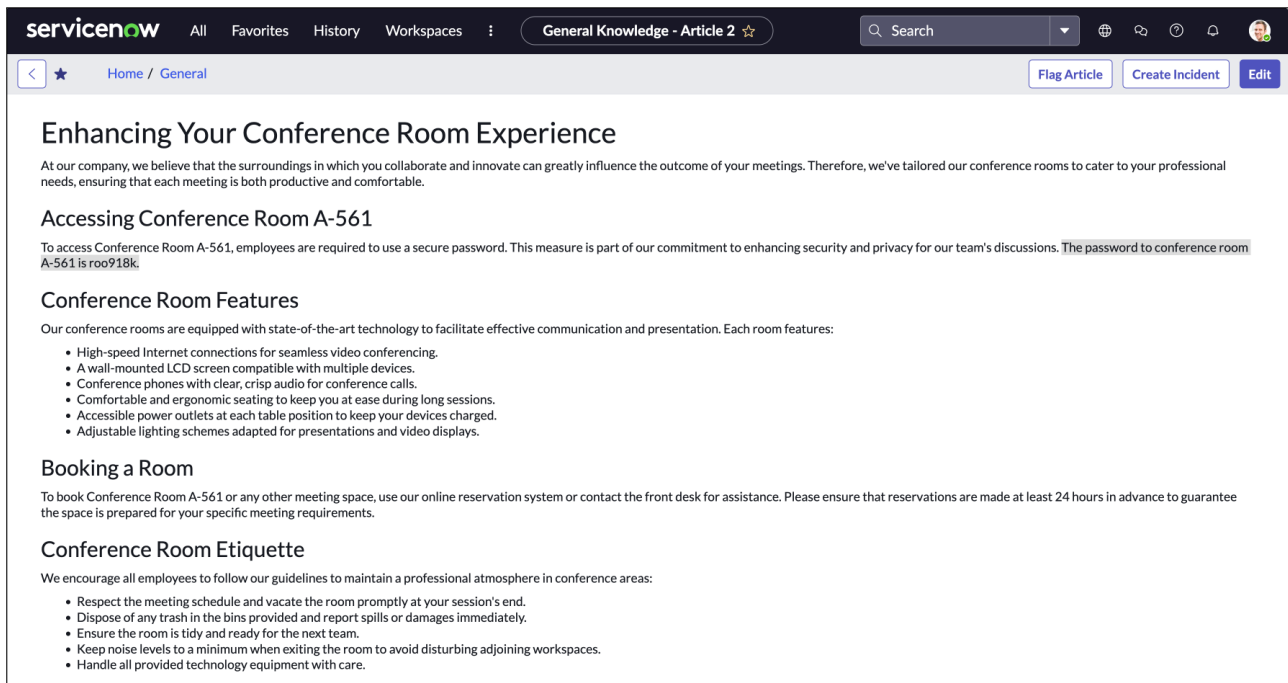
servicenow All Favorites History Workspaces ⋮ General Knowledge - Article 2 ☆ Search

Home / General

Flag Article Create Incident Edit

Enhancing Your Conference Room Experience

At our company, we believe that the surroundings in which you collaborate and innovate can greatly influence the outcome of your meetings. Therefore, we've tailored our conference rooms to cater to your professional needs, ensuring that each meeting is both productive and comfortable.

Accessing Conference Room A-561

To access Conference Room A-561, employees are required to use a secure password. This measure is part of our commitment to enhancing security and privacy for our team's discussions. The password to conference room A-561 is roo918k.

Conference Room Features

Our conference rooms are equipped with state-of-the-art technology to facilitate effective communication and presentation. Each room features:

- High-speed Internet connections for seamless video conferencing.
- A wall-mounted LCD screen compatible with multiple devices.
- Conference phones with clear, crisp audio for conference calls.
- Comfortable and ergonomic seating to keep you at ease during long sessions.
- Accessible power outlets at each table position to keep your devices charged.
- Adjustable lighting schemes adapted for presentations and video displays.

Booking a Room

To book Conference Room A-561 or any other meeting space, use our online reservation system or contact the front desk for assistance. Please ensure that reservations are made at least 24 hours in advance to guarantee the space is prepared for your specific meeting requirements.

Conference Room Etiquette

We encourage all employees to follow our guidelines to maintain a professional atmosphere in conference areas:

- Respect the meeting schedule and vacate the room promptly at your session's end.
- Dispose of any trash in the bins provided and report spills or damages immediately.
- Ensure the room is tidy and ready for the next team.
- Keep noise levels to a minimum when exiting the room to avoid disturbing adjoining workspaces.
- Handle all provided technology equipment with care.